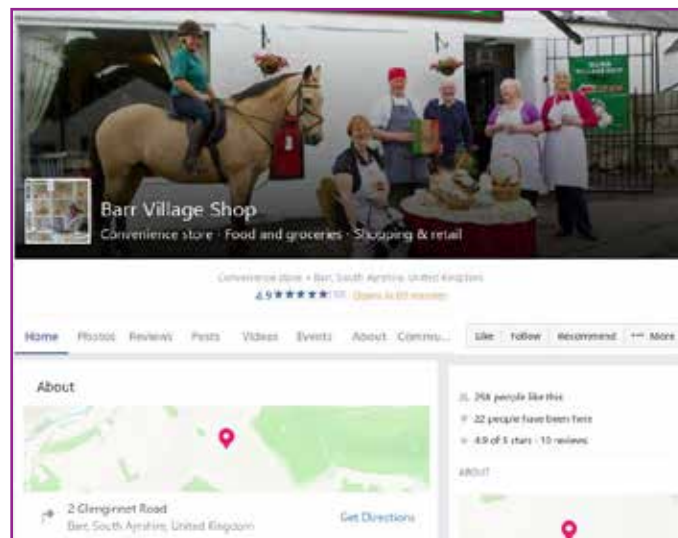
Barr Village Shop
Convenience store · Food and groceries · Shopping & retail

Convenience store · Barr, South Ayrshire, United Kingdom
4.9 ★★★★★ (10) · Opens in 60 minutes

Home Photos Reviews Posts Videos Events About Commu...

Like Follow Recommend ··· More

About

2 Glenginnet Road
Barr, South Ayrshire, United Kingdom

Get Directions

256 people like this
22 people have been here
4.9 of 5 stars · 10 reviews

ABOUT